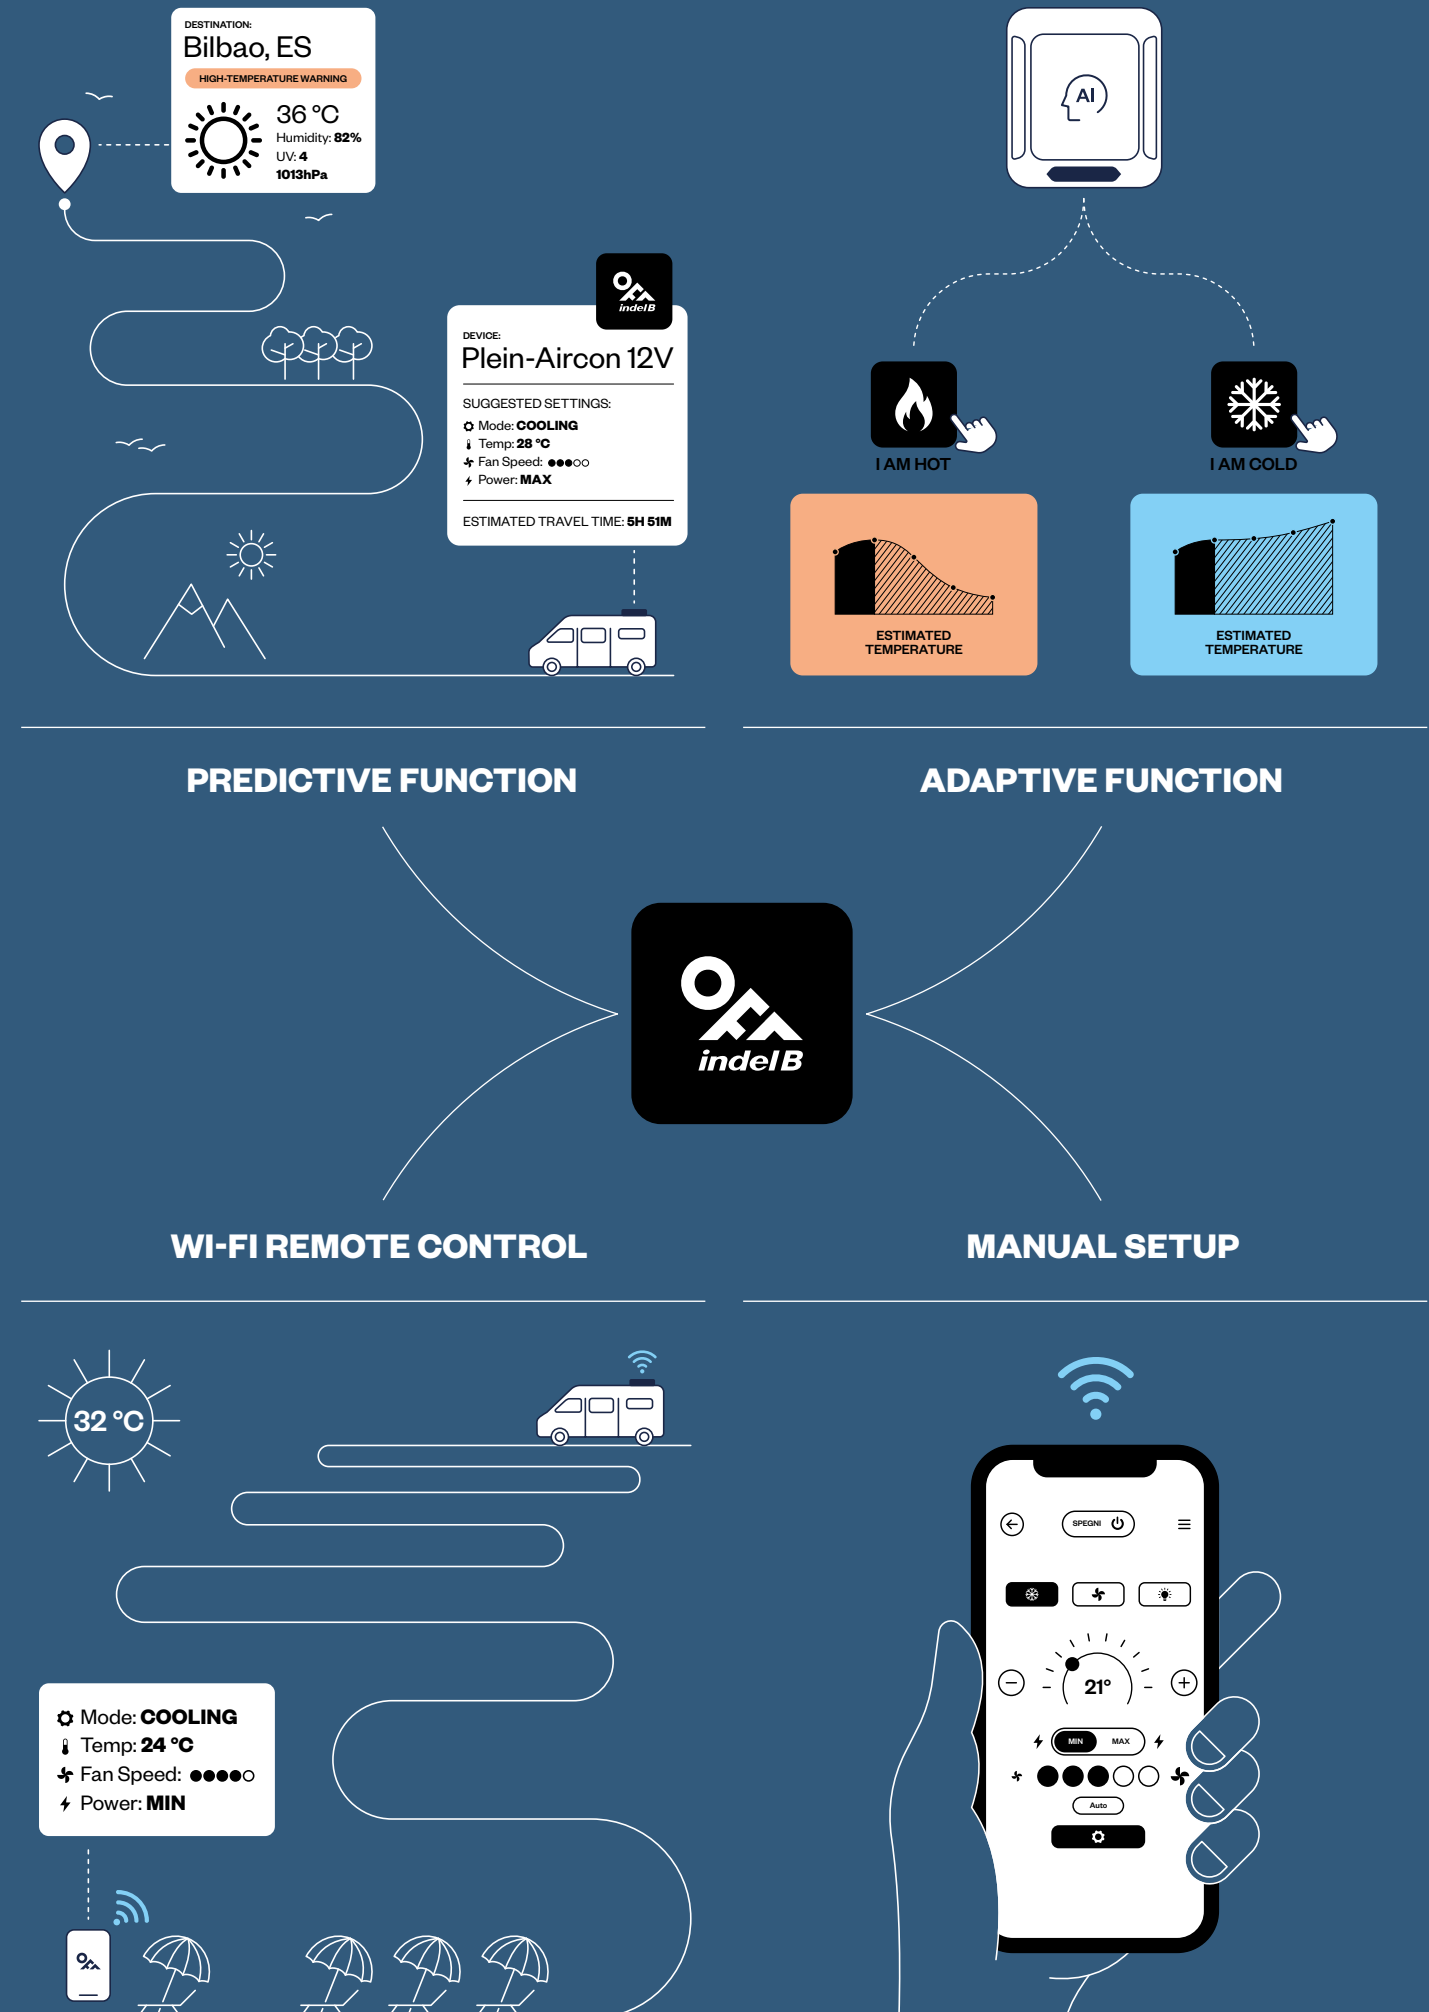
DESTINATION:
Bilbao, ES
HIGH-TEMPERATURE WARNING
36 °C
Humidity: 82%
UV: 4
1013hPa

AI

indelB

DEVICE:
Plein-Aircon 12V
SUGGESTED SETTINGS:
Mode: COOLING
Temp: 28 °C
Fan Speed: ●●●○○
Power: MAX
ESTIMATED TRAVEL TIME: 5H 51M

I AM HOT
I AM COLD
ESTIMATED TEMPERATURE
ESTIMATED TEMPERATURE

PREDICTIVE FUNCTION
ADAPTIVE FUNCTION

indelB

WI-FI REMOTE CONTROL
MANUAL SETUP

32 °C

Mode: COOLING
Temp: 24 °C
Fan Speed: ●●●●○
Power: MIN

SPEGNI
21°
MIN MAX
Auto